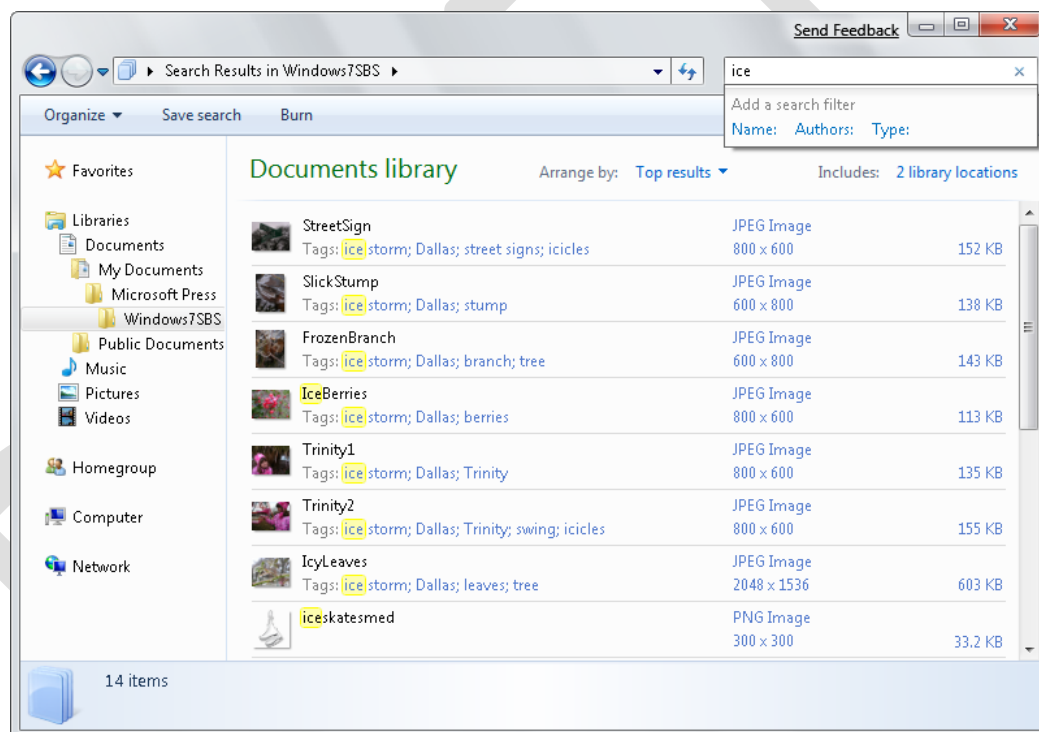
Send Feedback

Search Results in Windows7SBS ▸

ice

Add a search filter

Name: Authors: Type:

Organize ▾ Save search Burn

Favorites

Libraries
Documents
My Documents
Microsoft Press
Windows7SBS
Public Documents
Music
Pictures
Videos

Homegroup

Computer

Network

Documents library

Arrange by: Top results ▾

Includes: 2 library locations

| | | |
|---|---|---|
| StreetSign<br>Tags: ice storm; Dallas; street signs; icicles | JPEG Image<br>800 x 600 | 152 KB |
| SlickStump<br>Tags: ice storm; Dallas; stump | JPEG Image<br>600 x 800 | 138 KB |
| FrozenBranch<br>Tags: ice storm; Dallas; branch; tree | JPEG Image<br>600 x 800 | 143 KB |
| IceBerries<br>Tags: ice storm; Dallas; berries | JPEG Image<br>800 x 600 | 113 KB |
| Trinity1<br>Tags: ice storm; Dallas; Trinity | JPEG Image<br>800 x 600 | 135 KB |
| Trinity2<br>Tags: ice storm; Dallas; Trinity; swing; icicles | JPEG Image<br>800 x 600 | 155 KB |
| IcyLeaves<br>Tags: ice storm; Dallas; leaves; tree | JPEG Image<br>2048 x 1536 | 603 KB |
| iceskatesmed | PNG Image<br>300 x 300 | 33.2 KB |

14 items